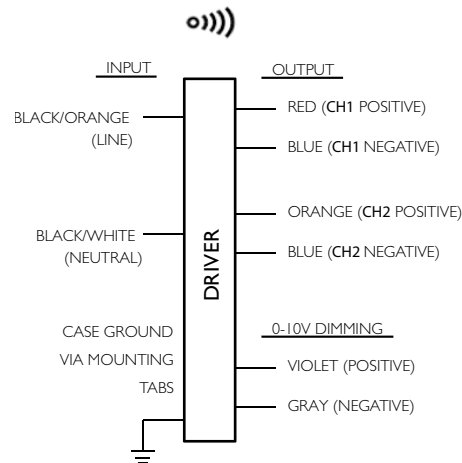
INPUT

BLACK/ORANGE (LINE)

BLACK/WHITE (NEUTRAL)

CASE GROUND VIA MOUNTING TABS

DRIVER

OUTPUT

RED (CH1 POSITIVE)

BLUE (CH1 NEGATIVE)

ORANGE (CH2 POSITIVE)

BLUE (CH2 NEGATIVE)

0-10V DIMMING

VIOLET (POSITIVE)

GRAY (NEGATIVE)